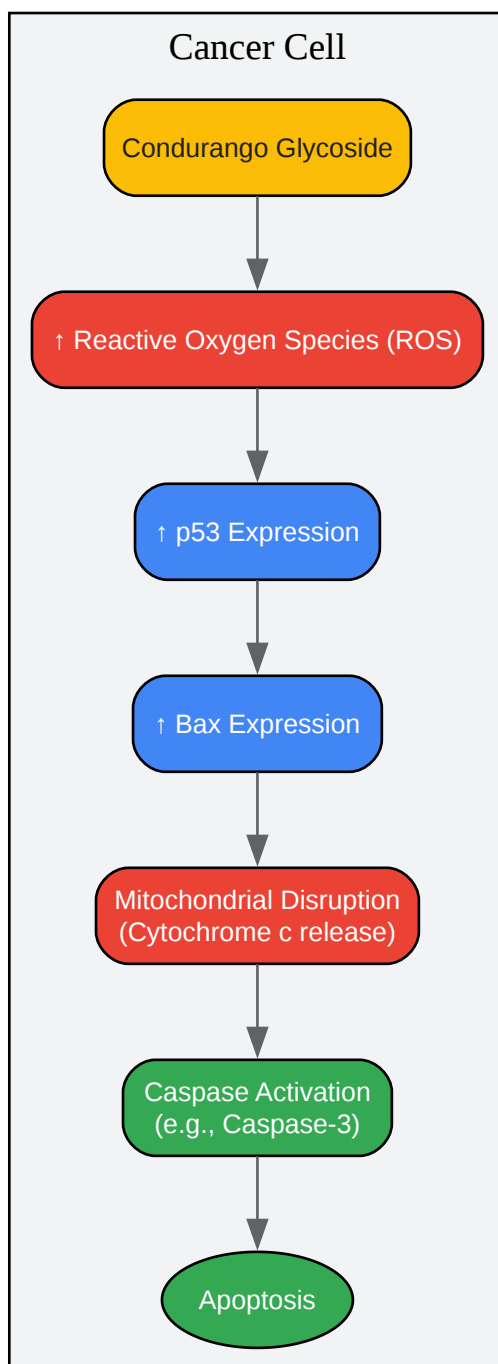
Cancer Cell

Condurango Glycoside

↑ Reactive Oxygen Species (ROS)

↑ p53 Expression

↑ Bax Expression

Mitochondrial Disruption (Cytochrome c release)

Caspase Activation (e.g., Caspase-3)

Apoptosis